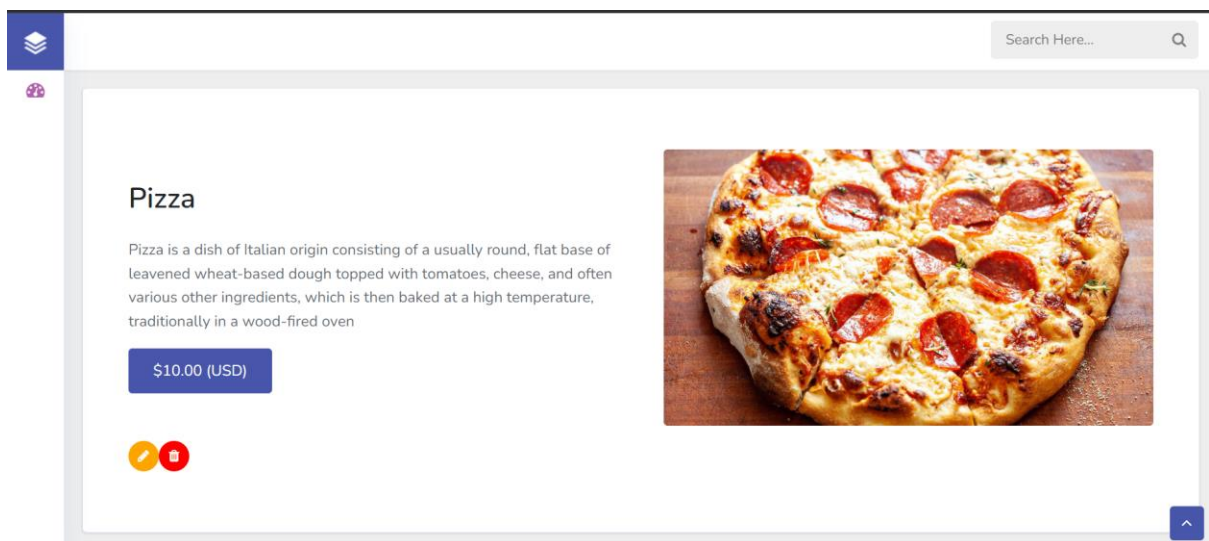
Search Here...

Pizza

Pizza is a dish of Italian origin consisting of a usually round, flat base of leavened wheat-based dough topped with tomatoes, cheese, and often various other ingredients, which is then baked at a high temperature, traditionally in a wood-fired oven

$10.00 (USD)